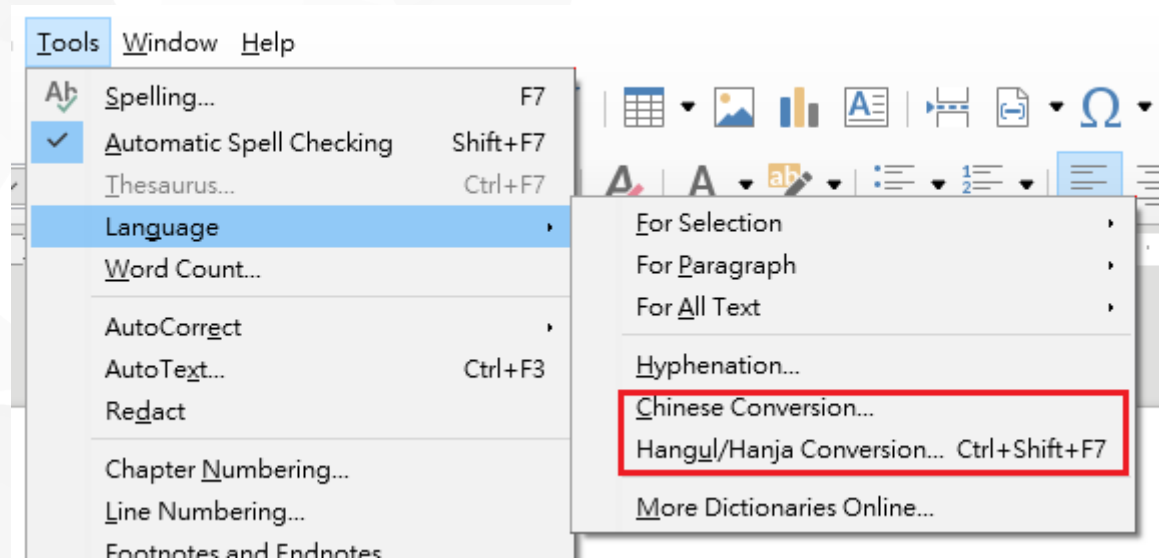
Tools Window Help

Spelling... F7
Automatic Spell Checking Shift+F7
Thesaurus... Ctrl+F7
Language
Word Count...

AutoCorrect
AutoText... Ctrl+F3
Redact

Chapter Numbering...
Line Numbering...
Footnotes and Endnotes...

For Selection
For Paragraph
For All Text

Hyphenation...
Chinese Conversion...
Hangul/Hanja Conversion... Ctrl+Shift+F7

More Dictionaries Online...